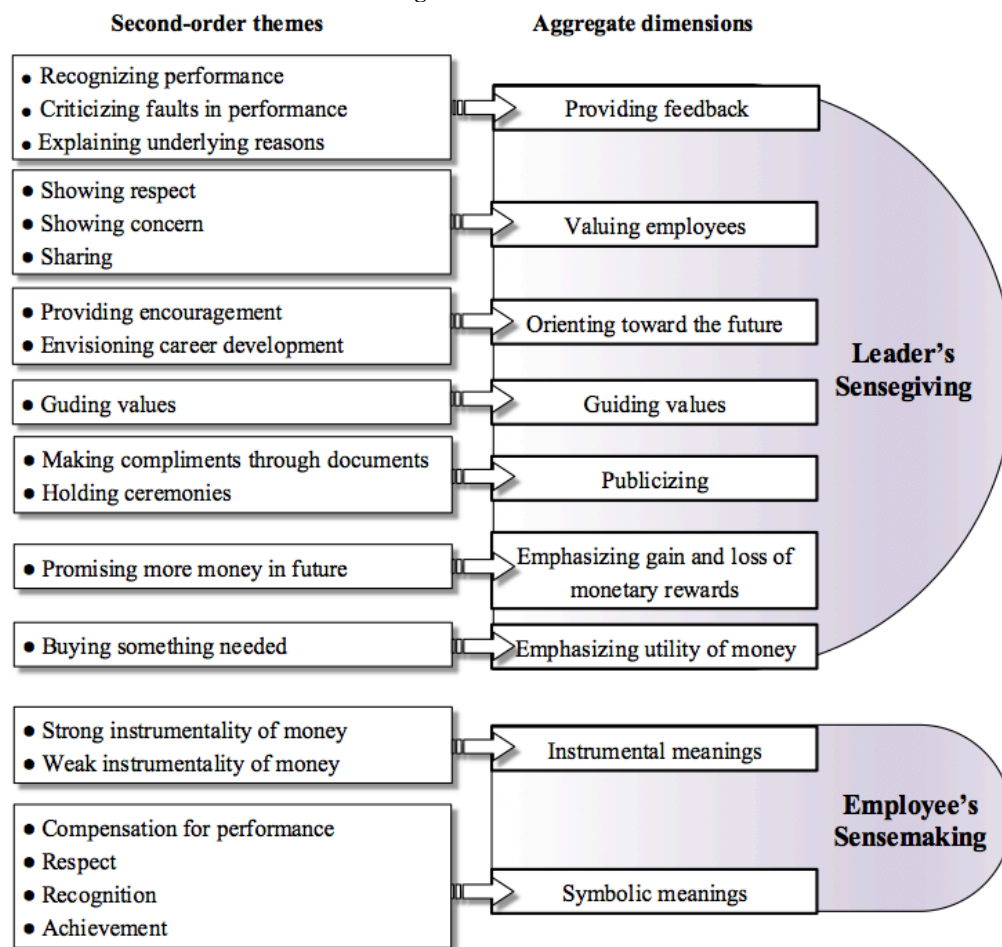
Second-order themes

Aggregate dimensions

• Recognizing performance
• Criticizing faults in performance
• Explaining underlying reasons

Providing feedback

• Showing respect
• Showing concern
• Sharing

Valuing employees

• Providing encouragement
• Envisioning career development

Orienting toward the future

• Guding values

Guiding values

• Making compliments through documents
• Holding ceremonies

Publicizing

• Promising more money in future

Emphasizing gain and loss of monetary rewards

• Buying something needed

Emphasizing utility of money

Leader's Sensegiving

• Strong instrumentality of money
• Weak instrumentality of money

Instrumental meanings

• Compensation for performance
• Respect
• Recognition
• Achievement

Symbolic meanings

Employee's Sensemaking